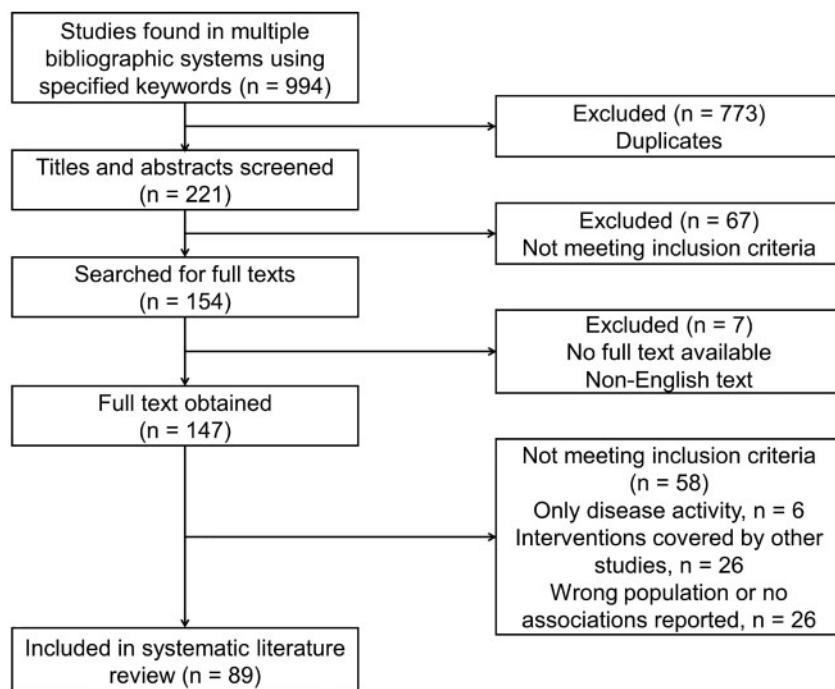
Studies found in multiple bibliographic systems using specified keywords (n = 994)

Excluded (n = 773)
Duplicates

Titles and abstracts screened (n = 221)

Excluded (n = 67)
Not meeting inclusion criteria

Searched for full texts (n = 154)

Excluded (n = 7)
No full text available
Non-English text

Full text obtained (n = 147)

Not meeting inclusion criteria (n = 58)
Only disease activity, n = 6
Interventions covered by other studies, n = 26
Wrong population or no associations reported, n = 26

Included in systematic literature review (n = 89)